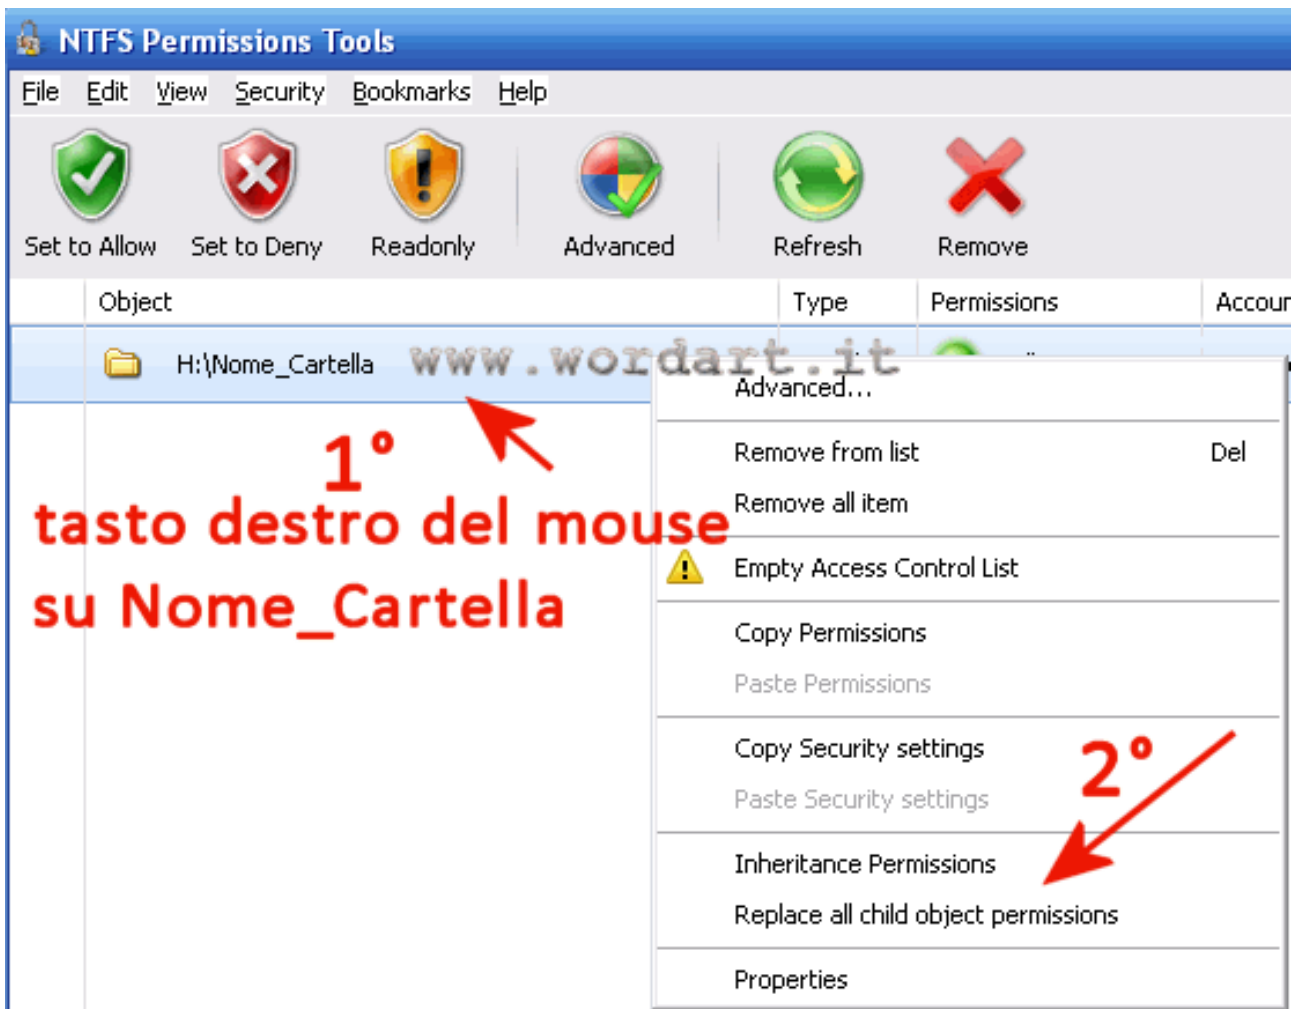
NTFS Permissions Tools

File Edit View Security Bookmarks Help

Set to Allow Set to Deny Readonly Advanced Refresh Remove

| Object | Type | Permissions | Accour |
|---|---|---|---|
| H:\Nome_Cartella | | | |

www.wordart.it

1°
tasto destro del mouse
su Nome_Cartella

Advanced...

Remove from list Del
Remove all item

Empty Access Control List

Copy Permissions
Paste Permissions

Copy Security settings
Paste Security settings

2°

Inheritance Permissions
Replace all child object permissions

Properties